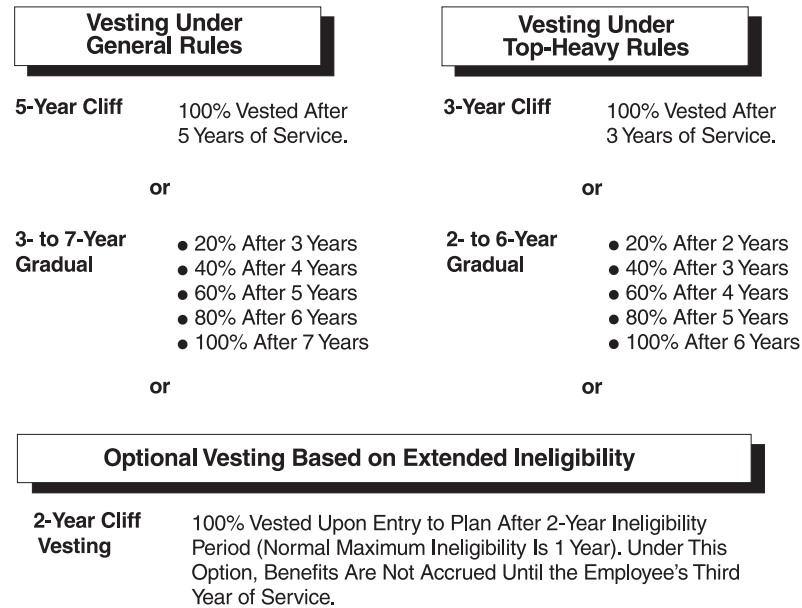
Vesting Under General Rules

5-Year Cliff
100% Vested After 5 Years of Service.

or

3- to 7-Year Gradual
- 20% After 3 Years
- 40% After 4 Years
- 60% After 5 Years
- 80% After 6 Years
- 100% After 7 Years

or

Vesting Under Top-Heavy Rules

3-Year Cliff
100% Vested After 3 Years of Service.

or

2- to 6-Year Gradual
- 20% After 2 Years
- 40% After 3 Years
- 60% After 4 Years
- 80% After 5 Years
- 100% After 6 Years

or

Optional Vesting Based on Extended Ineligibility

2-Year Cliff Vesting
100% Vested Upon Entry to Plan After 2-Year Ineligibility Period (Normal Maximum Ineligibility Is 1 Year). Under This Option, Benefits Are Not Accrued Until the Employee's Third Year of Service.